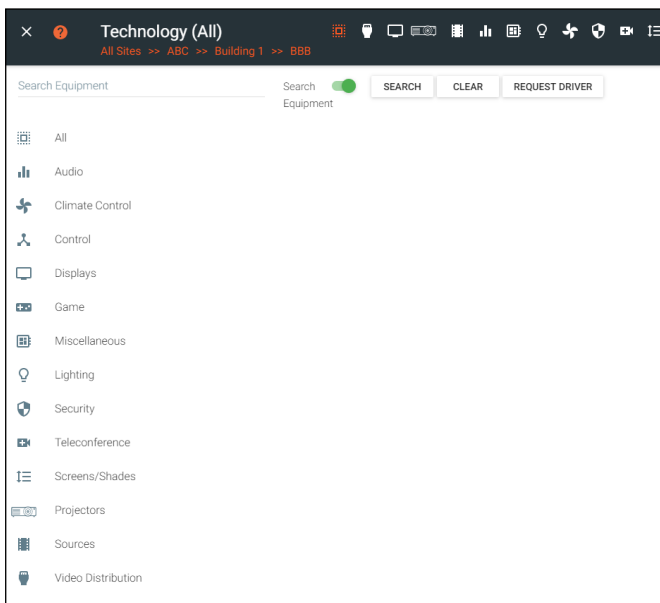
Technology (All)
All Sites >> ABC >> Building 1 >> BBB

Search Equipment

Search Equipment

SEARCH

CLEAR

REQUEST DRIVER

All

Audio

Climate Control

Control

Displays

Game

Miscellaneous

Lighting

Security

Teleconference

Screens/Shades

Projectors

Sources

Video Distribution